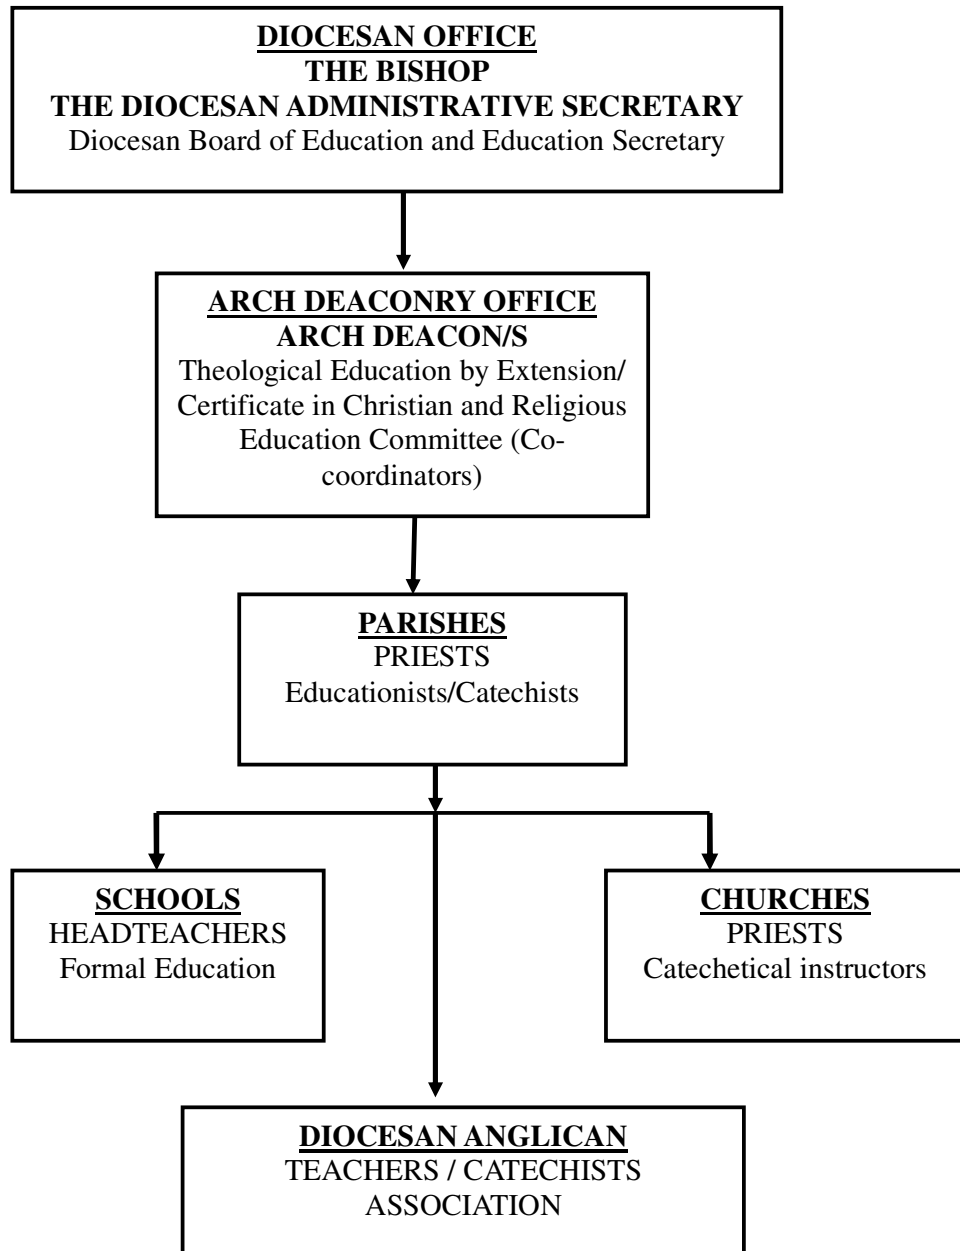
DIOCESAN OFFICE
THE BISHOP
THE DIOCESAN ADMINISTRATIVE SECRETARY
Diocesan Board of Education and Education Secretary

ARCH DEACONRY OFFICE
ARCH DEACON/S
Theological Education by Extension/ Certificate in Christian and Religious Education Committee (Co-coordinators)

PARISHES
PRIESTS
Educationists/Catechists

SCHOOLS
HEADTEACHERS
Formal Education

CHURCHES
PRIESTS
Catechetical instructors

DIOCESAN ANGLICAN
TEACHERS / CATECHISTS
ASSOCIATION